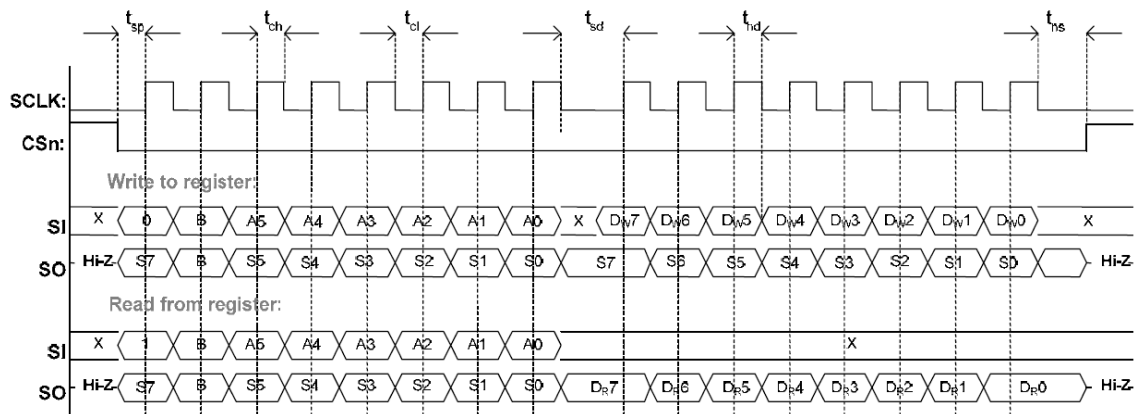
$t_{sp}$ $t_{ch}$ $t_{cl}$ $t_{sd}$ $t_{hd}$ $t_{ns}$

SCLK:

CSn:

Write to register:

SI X 0 B A5 A4 A3 A2 A1 A0 X $D_W7$ $D_W6$ $D_W5$ $D_W4$ $D_W3$ $D_W2$ $D_W1$ $D_W0$ X

SO Hi-Z S7 B S5 S4 S3 S2 S1 S0 S7 S6 S5 S4 S3 S2 S1 S0 Hi-Z

Read from register:

SI X 1 B A5 A4 A3 A2 A1 A0 X

SO Hi-Z S7 B S5 S4 S3 S2 S1 S0 $D_R7$ $D_R6$ $D_R5$ $D_R4$ $D_R3$ $D_R2$ $D_R1$ $D_R0$ Hi-Z